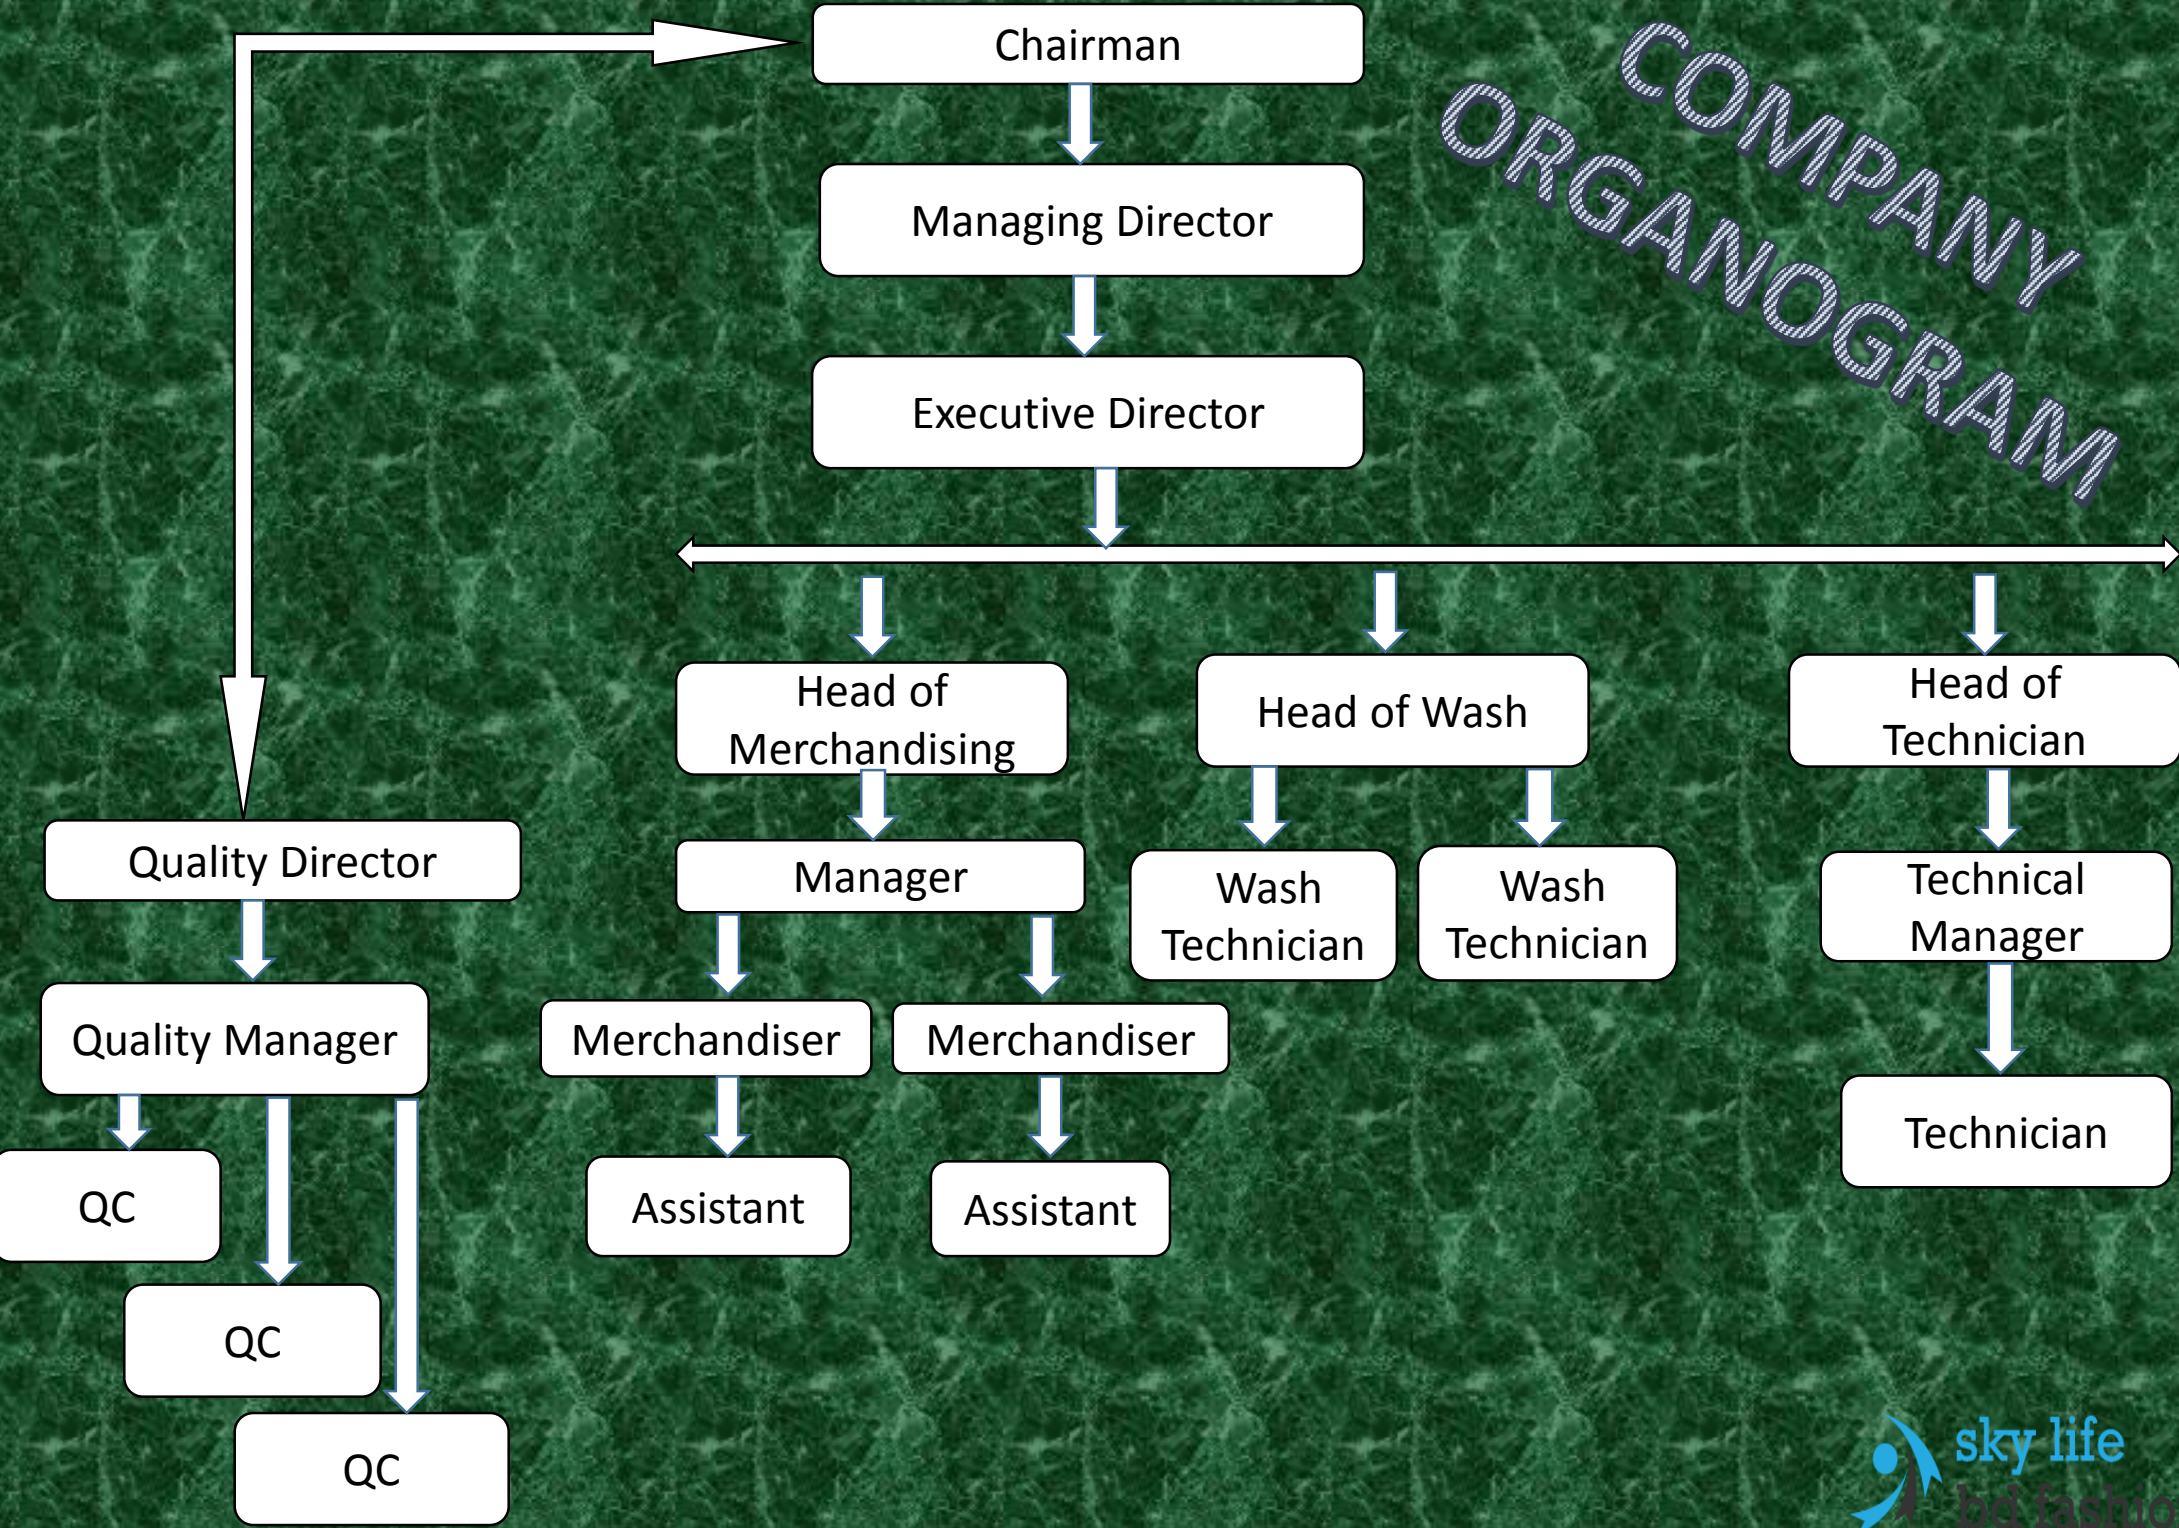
COMPANY ORGANOGRAM

Chairman

Managing Director

Executive Director

Head of Merchandising

Head of Wash

Head of Technician

Quality Director

Manager

Wash Technician

Wash Technician

Technical Manager

Quality Manager

Merchandiser

Merchandiser

Technician

QC

Assistant

Assistant

QC

QC

sky life
bd fashio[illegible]